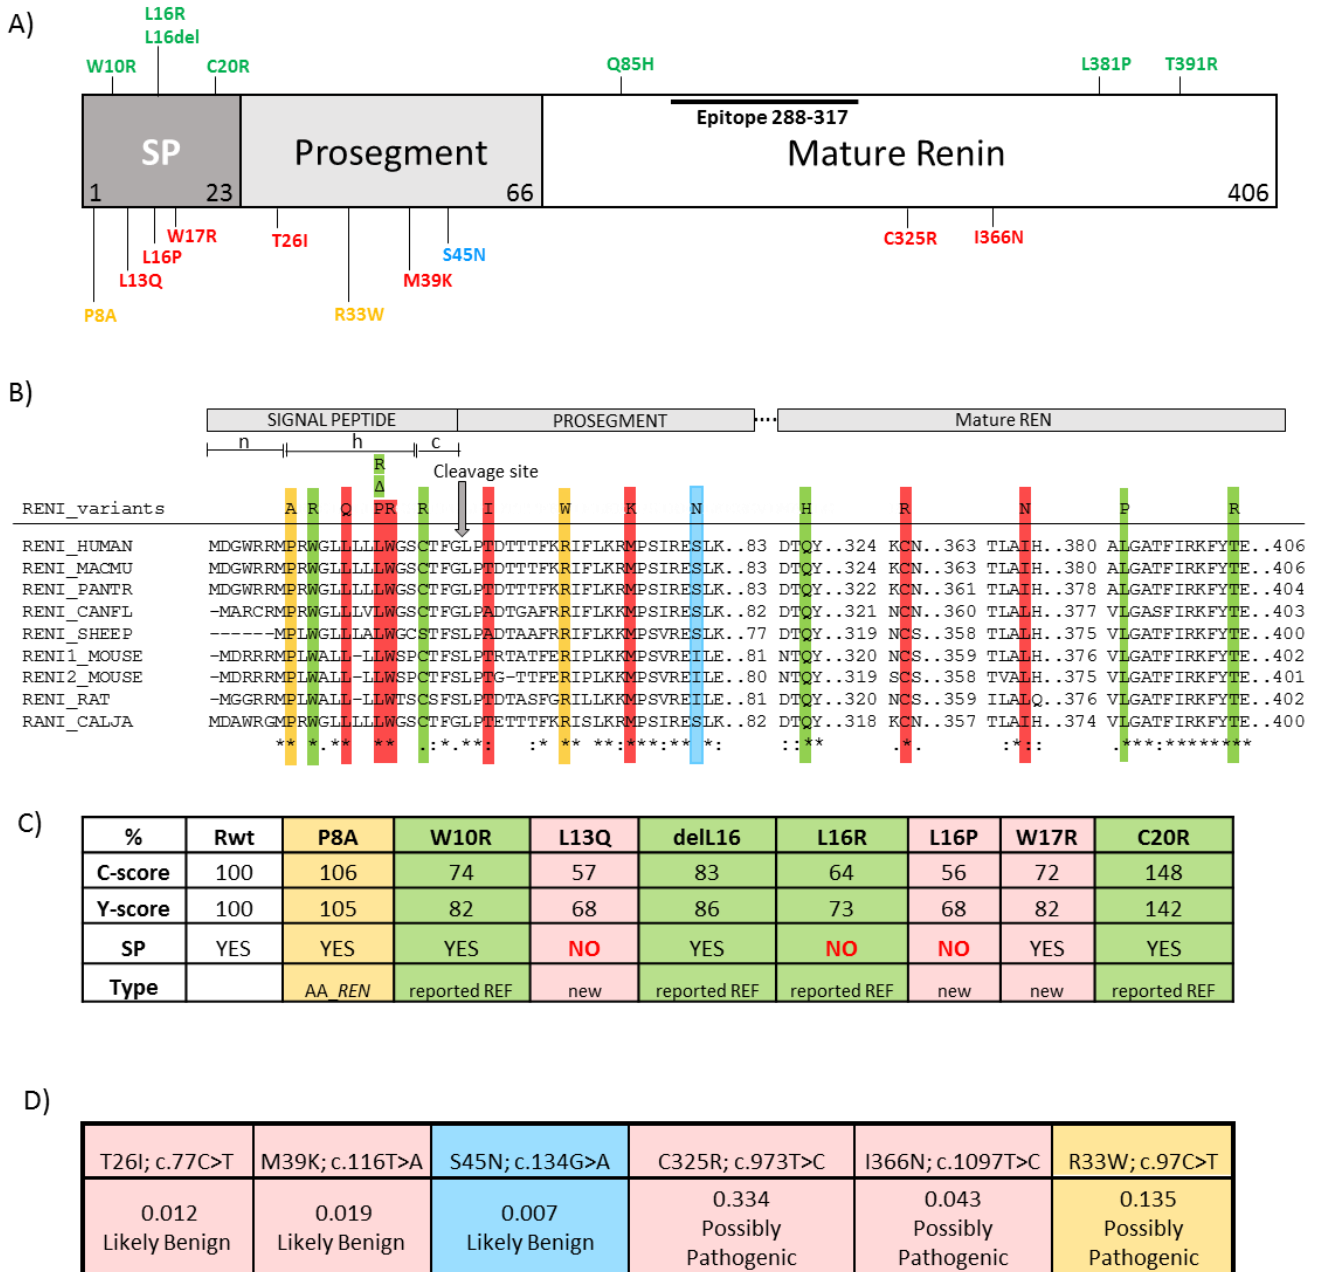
A)

L16R
L16del
W10R
C20R
Q85H
L381P
T391R

Epitope 288-317

SP
Prosegment
Mature Renin
1
23
66
406

W17R
T26I
L16P
S45N
C325R
I366N
L13Q
M39K
P8A
R33W

B)

SIGNAL PEPTIDE
PROSEGMENT
Mature REN
n
h
c
R
Δ
Cleavage site

RENI_variants A R Q PR R I W K N H R N P R

RENI_HUMAN MDGWRRMPRWGLLLLLWGSCTFGLPTDTTTFKRIFLKRMPSIRESLK..83 DTQY..324 KCN..363 TLAIH..380 ALGATFIRKFYTE..406
RENI_MACMU MDGWRRMPRWGLLLLLWGSCTFGLPTDTTTFKRIFLKRMPSIRESLK..83 DTQY..324 KCN..363 TLAIH..380 ALGATFIRKFYTE..406
RENI_PANTR MDGWRRMPRWGLLLLLWGSCTFGLPTDTTTFKRIFLKRMPSIRESLK..83 DTQY..322 KCN..361 TLAIH..378 ALGATFIRKFYTE..404
RENI_CANFL -MARCRMPRWGLLLVLWGSCTFGLPADTGAFRRIFLKKMPSIRESLK..82 DTQY..321 NCN..360 TLALH..377 VLGASFIRKFYTE..403
RENI_SHEEP ------MPLWGLLLALWGCSTFSLPADTAAFRRIFLKKMPSVRESLK..77 DTQY..319 NCS..358 TLALH..375 VLGATFIRKFYTE..400
RENI1_MOUSE -MDRRRMPLWALL-LLWSPCTFSLPTRTATFERIPLKKMPSVREILE..81 NTQY..320 NCS..359 TLALH..376 VLGATFIRKFYTE..402
RENI2_MOUSE -MDRRRMPLWALL-LLWSPCTFSLPTG-TTFERIPLKKMPSVREILE..80 NTQY..319 SCS..358 TVALH..375 VLGATFIRKFYTE..401
RENI_RAT -MGGRRMPLWALL-LLWTSCSFSLPTDTASFGRILLKKMPSVREILE..81 DTQY..320 NCS..359 ILALQ..376 VLGATFIRKFYTE..402
RANI_CALJA MDAWRGMPRWGLLLLLWGSCTFGLPTETTTFKRISLKRMPSIRESLK..82 DTQY..318 KCN..357 TLAIH..374 VLGATFIRKFYTE..400
** *.** ** .:*.**: :* ** **:***:** *: ::** .*. :*:: .***:********

C)

| % | Rwt | P8A | W10R | L13Q | delL16 | L16R | L16P | W17R | C20R |
|---|---|---|---|---|---|---|---|---|---|
| C-score | 100 | 106 | 74 | 57 | 83 | 64 | 56 | 72 | 148 |
| Y-score | 100 | 105 | 82 | 68 | 86 | 73 | 68 | 82 | 142 |
| SP | YES | YES | YES | NO | YES | NO | NO | YES | YES |
| Type | | AA_REN | reported REF | new | reported REF | reported REF | new | new | reported REF |

D)

| T26I; c.77C>T | M39K; c.116T>A | S45N; c.134G>A | C325R; c.973T>C | I366N; c.1097T>C | R33W; c.97C>T |
|---|---|---|---|---|---|
| 0.012 Likely Benign | 0.019 Likely Benign | 0.007 Likely Benign | 0.334 Possibly Pathogenic | 0.043 Possibly Pathogenic | 0.135 Possibly Pathogenic |